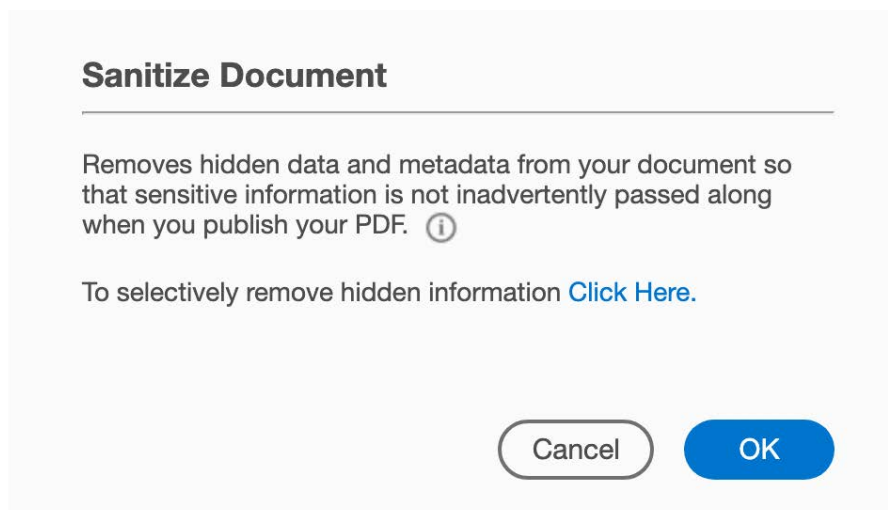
Sanitize Document

Removes hidden data and metadata from your document so that sensitive information is not inadvertently passed along when you publish your PDF. ⓘ

To selectively remove hidden information Click Here.

Cancel

OK